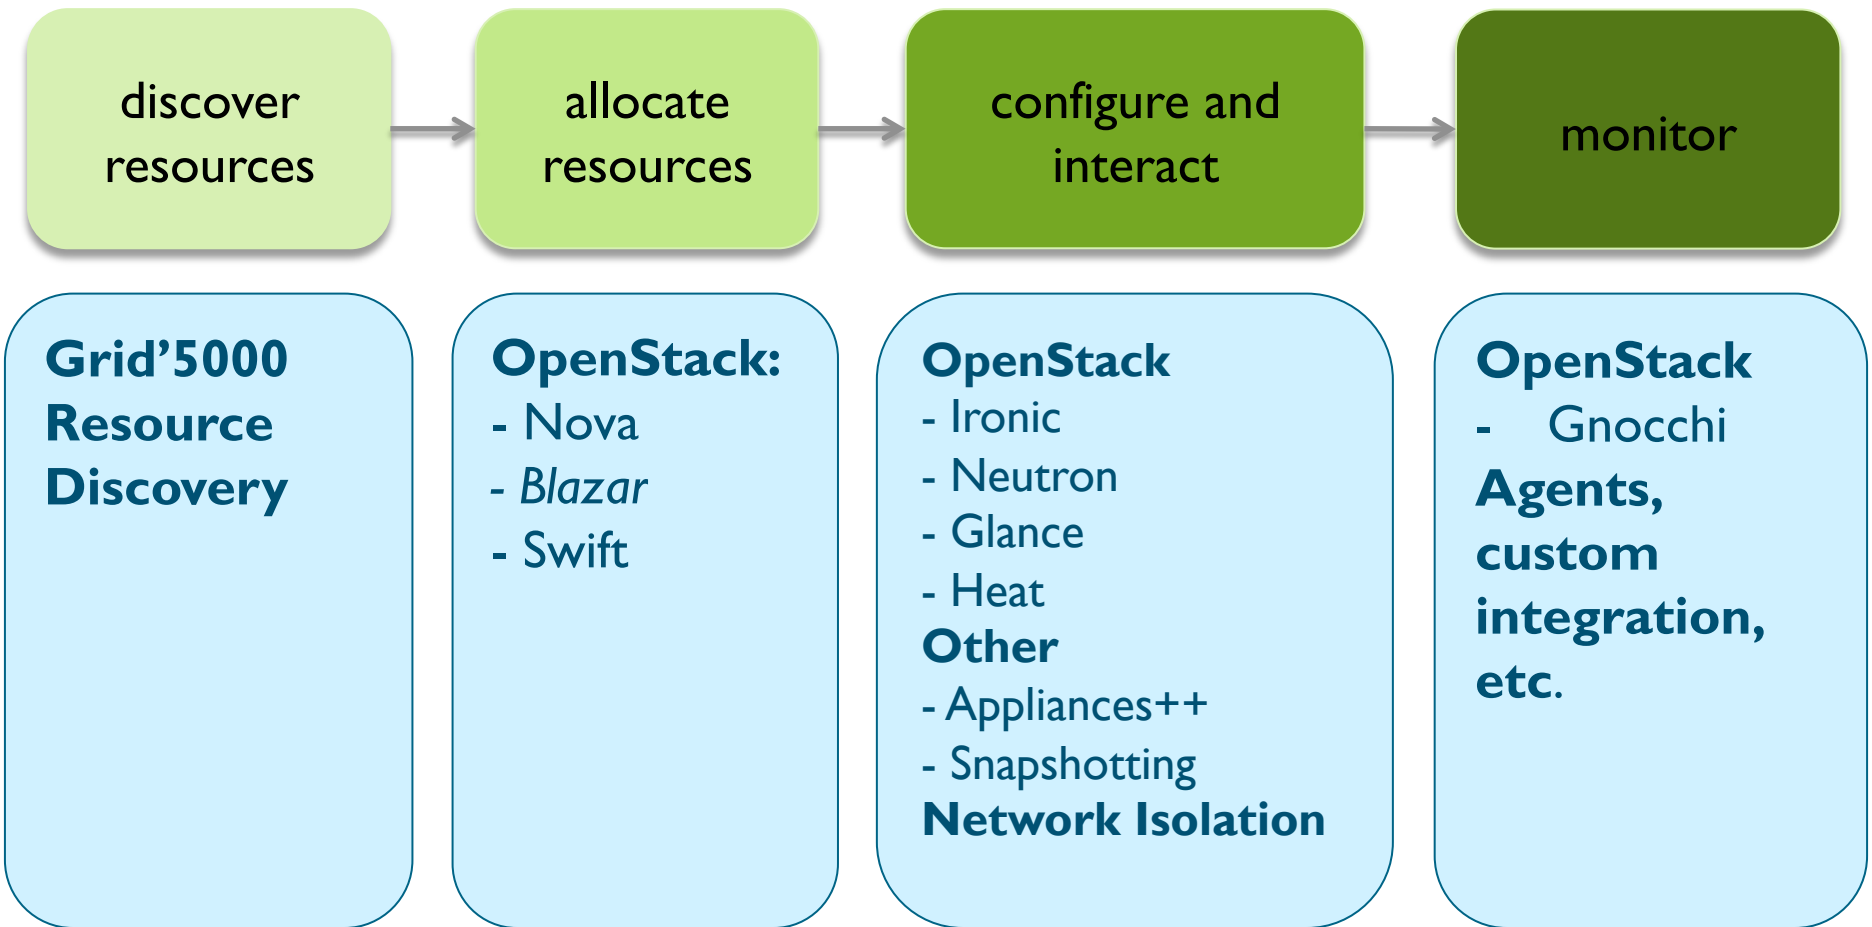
discover resources

allocate resources

configure and interact

monitor

Grid’5000 Resource Discovery

OpenStack:
- Nova
- Blazar
- Swift

OpenStack
- Ironic
- Neutron
- Glance
- Heat
Other
- Appliances++
- Snapshotting
Network Isolation

OpenStack
- Gnocchi
Agents, custom integration, etc.